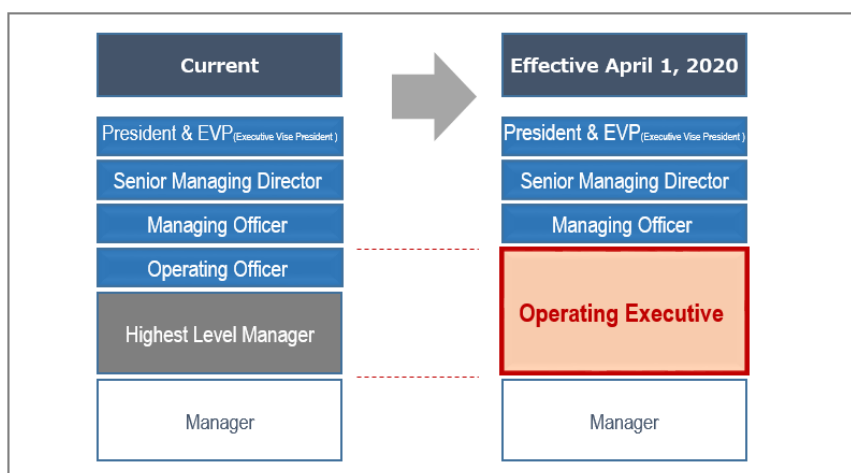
Current

President & EVP(Executive Vise President )

Senior Managing Director

Managing Officer

Operating Officer

Highest Level Manager

Manager

Effective April 1, 2020

President & EVP(Executive Vise President )

Senior Managing Director

Managing Officer

Operating Executive

Manager